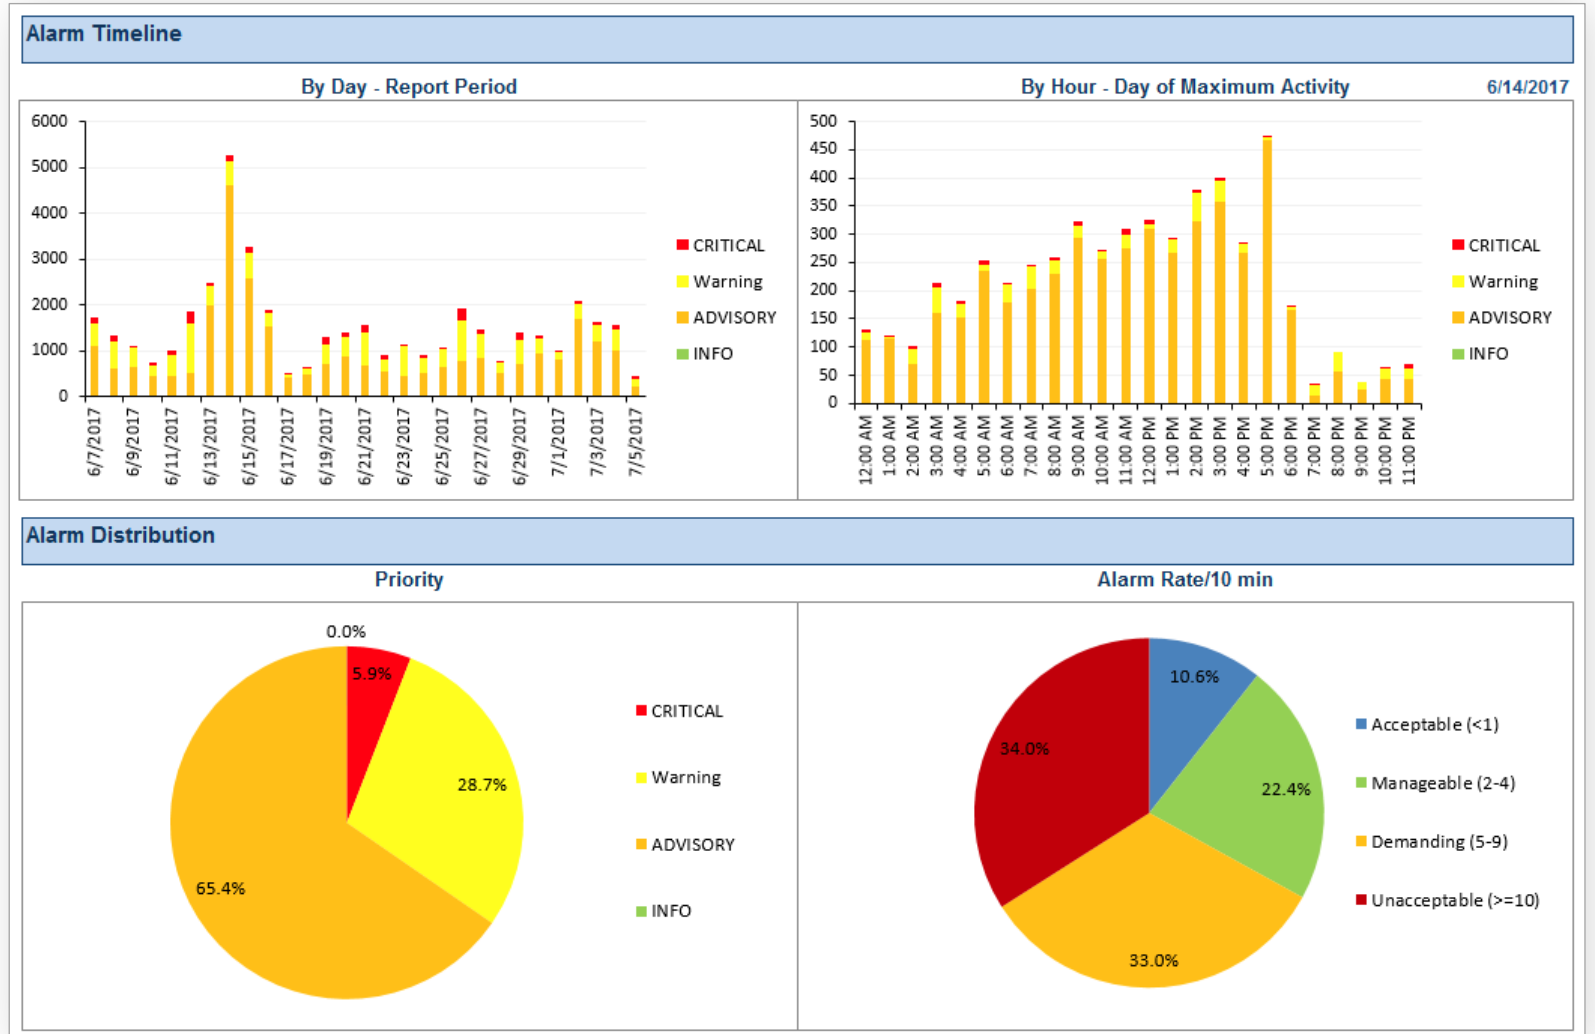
Alarm Timeline

By Day - Report Period

6000
5000
4000
3000
2000
1000
0

6/7/2017
6/9/2017
6/11/2017
6/13/2017
6/15/2017
6/17/2017
6/19/2017
6/21/2017
6/23/2017
6/25/2017
6/27/2017
6/29/2017
7/1/2017
7/3/2017
7/5/2017

CRITICAL
Warning
ADVISORY
INFO

By Hour - Day of Maximum Activity

6/14/2017

500
450
400
350
300
250
200
150
100
50
0

12:00 AM
1:00 AM
2:00 AM
3:00 AM
4:00 AM
5:00 AM
6:00 AM
7:00 AM
8:00 AM
9:00 AM
10:00 AM
11:00 AM
12:00 PM
1:00 PM
2:00 PM
3:00 PM
4:00 PM
5:00 PM
6:00 PM
7:00 PM
8:00 PM
9:00 PM
10:00 PM
11:00 PM

CRITICAL
Warning
ADVISORY
INFO

Alarm Distribution

Priority

0.0%
5.9%
28.7%
65.4%

CRITICAL
Warning
ADVISORY
INFO

Alarm Rate/10 min

10.6%
22.4%
33.0%
34.0%

Acceptable (<1)
Manageable (2-4)
Demanding (5-9)
Unacceptable (>=10)